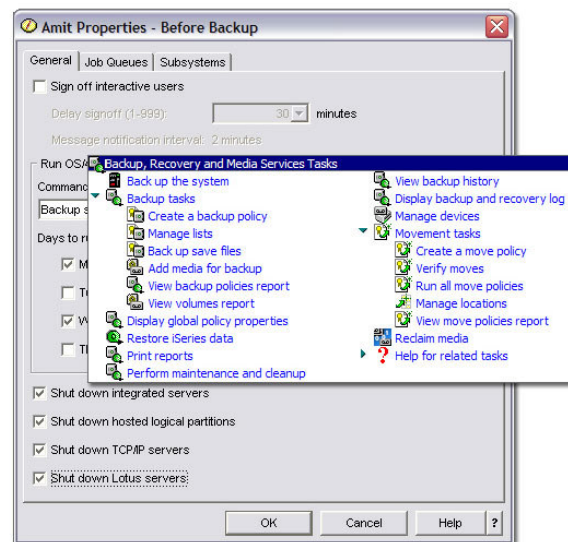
Amit Properties - Before Backup

General | Job Queues | Subsystems

Sign off interactive users

Delay signoff (1-999): 30 minutes

Message notification interval: 2 minutes

Run OS/

Command

Backup s

Days to r

M

Tu

W

Th

Backup, Recovery and Media Services Tasks

Back up the system
Backup tasks
Create a backup policy
Manage lists
Back up save files
Add media for backup
View backup policies report
View volumes report
Display global policy properties
Restore iSeries data
Print reports
Perform maintenance and cleanup

View backup history
Display backup and recovery log
Manage devices
Movement tasks
Create a move policy
Verify moves
Run all move policies
Manage locations
View move policies report
Reclaim media
Help for related tasks

Shut down integrated servers

Shut down hosted logical partitions

Shut down TCP/IP servers

Shut down Lotus servers

OK | Cancel | Help | ?